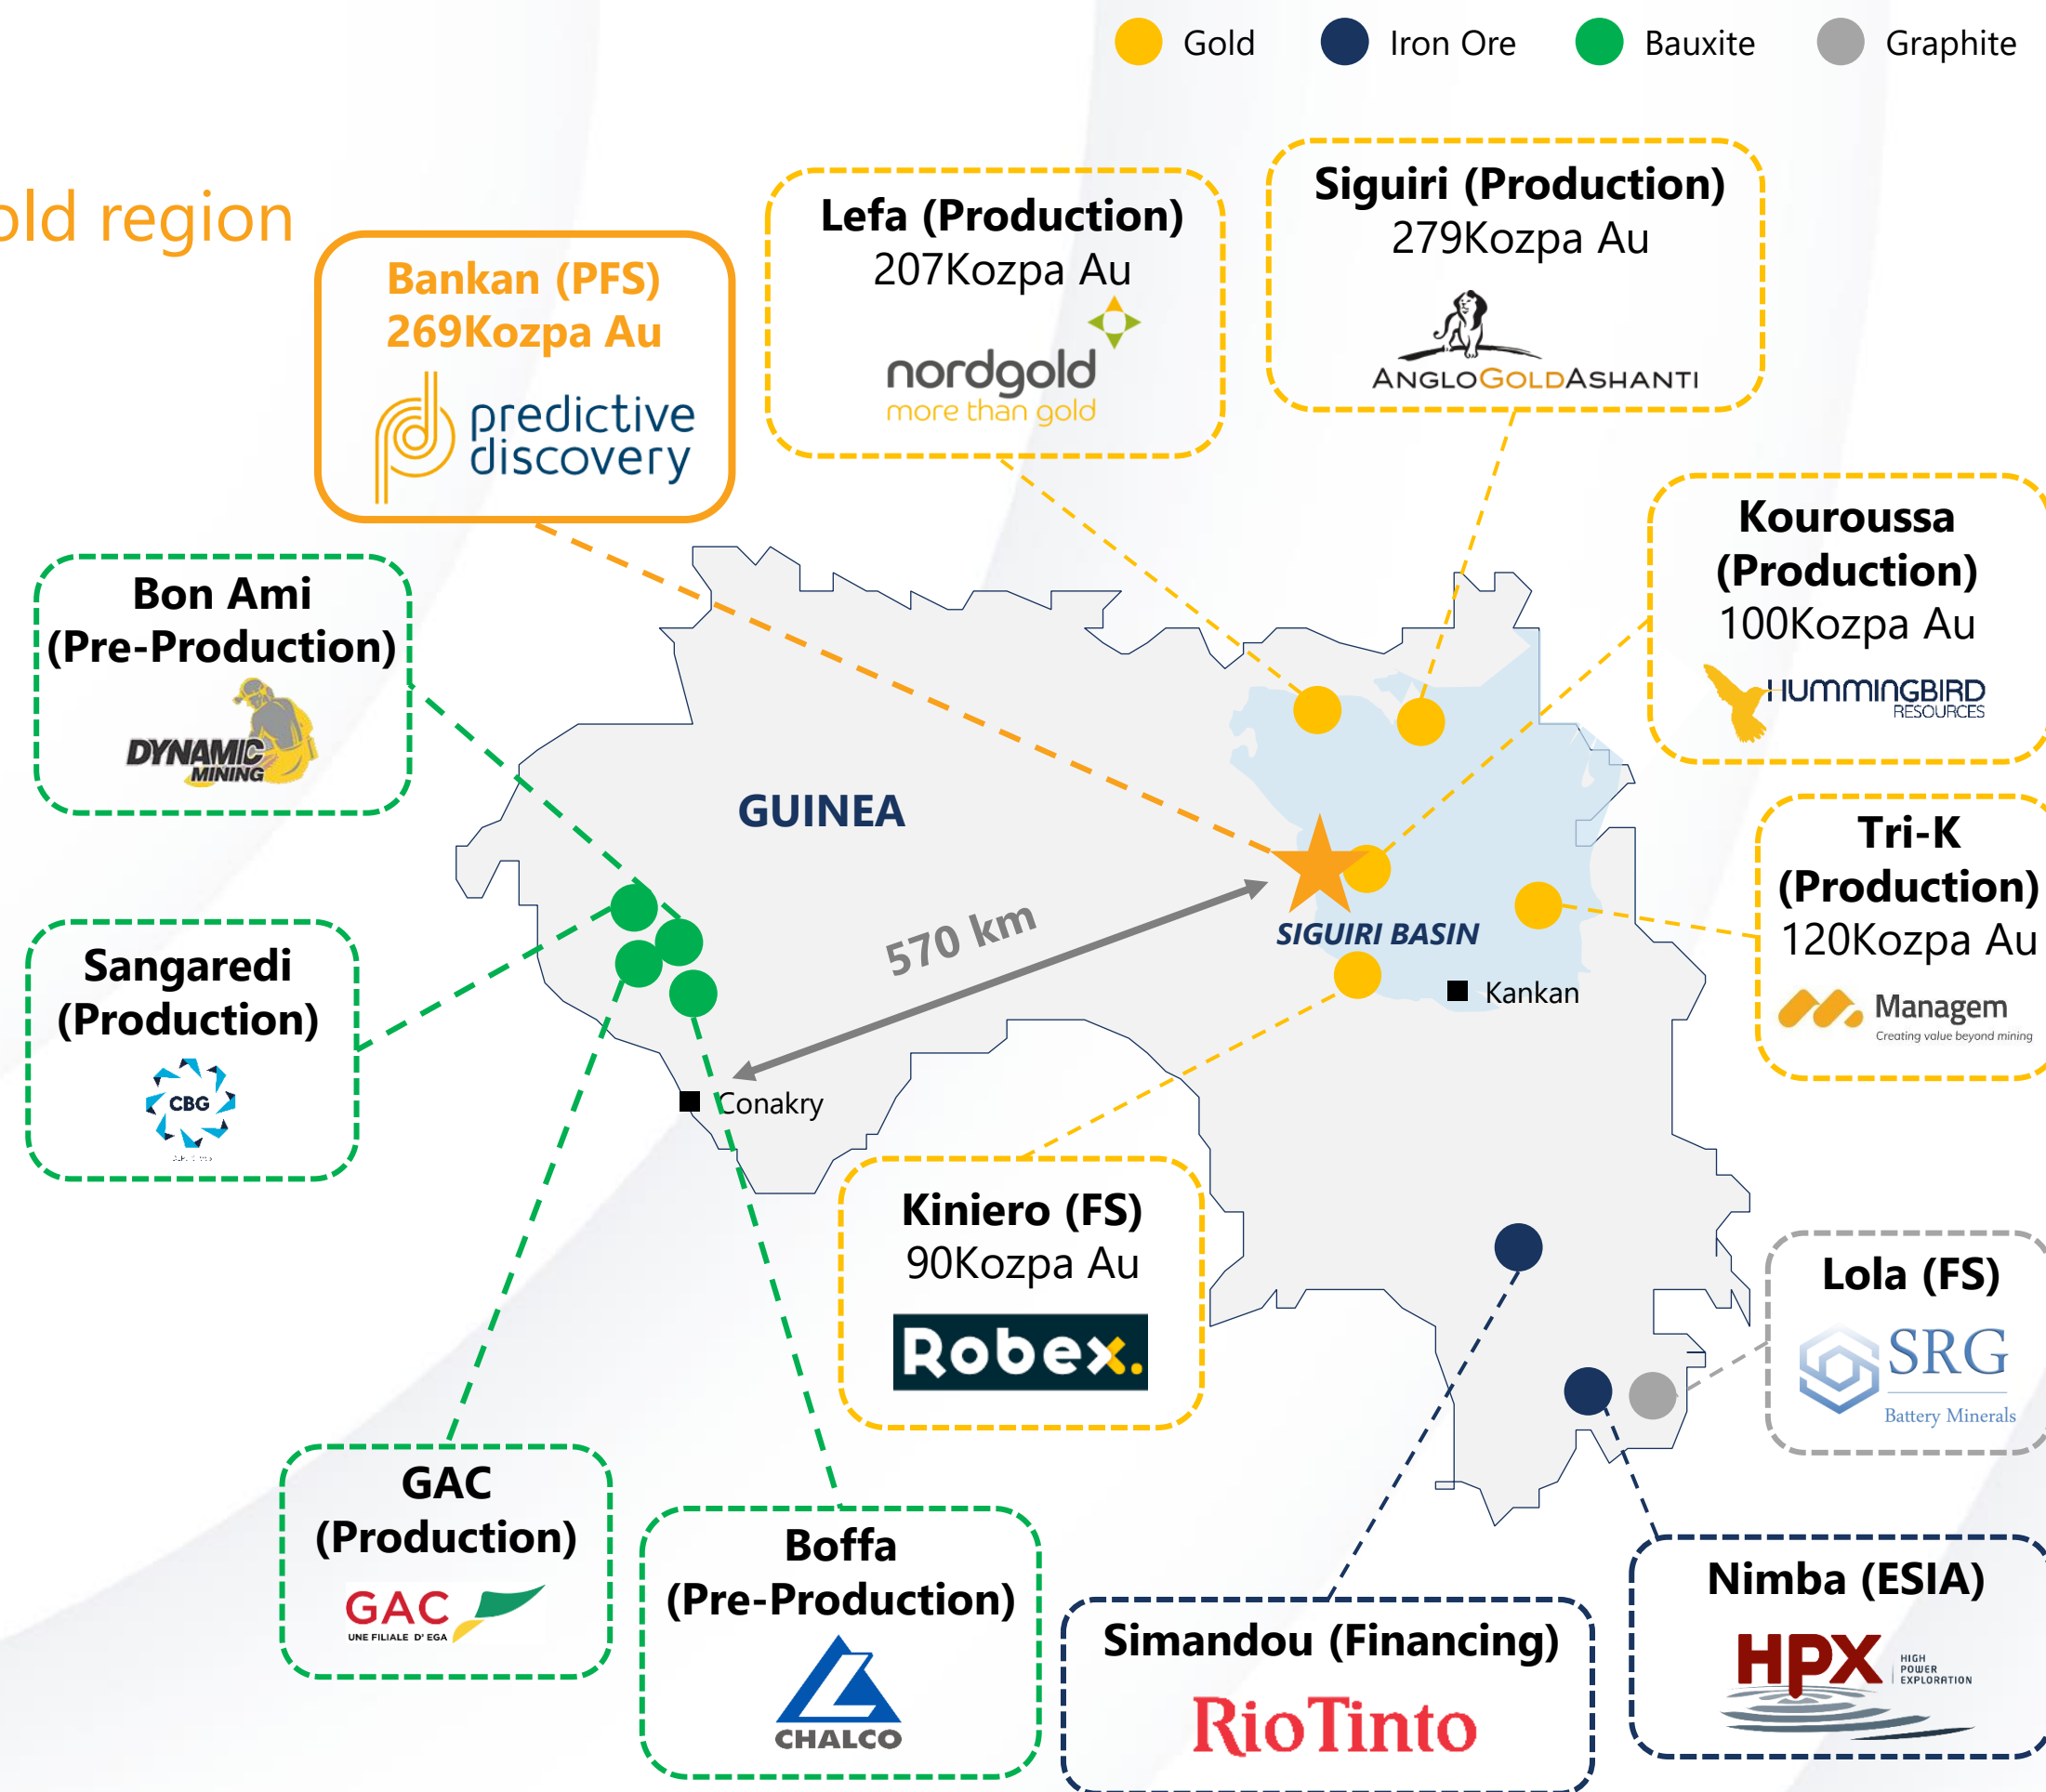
Gold Iron Ore Bauxite Graphite

old region

Bankan (PFS)
269Kozpa Au
predictive discovery

Lefa (Production)
207Kozpa Au
nordgold
more than gold

Siguiri (Production)
279Kozpa Au
ANGLOGOLDASHANTI

Kouroussa (Production)
100Kozpa Au
HUMMINGBIRD RESOURCES

Bon Ami (Pre-Production)
DYNAMIC MINING

GUINEA

570 km

SIGUIRI BASIN

Kankan

Conakry

Tri-K (Production)
120Kozpa Au
Managem
Creating value beyond mining

Sangaredi (Production)
CBG

Kiniero (FS)
90Kozpa Au
Robex.

Lola (FS)
SRG
Battery Minerals

GAC (Production)
GAC
UNE FILIALE D' EGA

Boffa (Pre-Production)
CHALCO

Simandou (Financing)
RioTinto

Nimba (ESIA)
HPX
HIGH POWER EXPLORATION